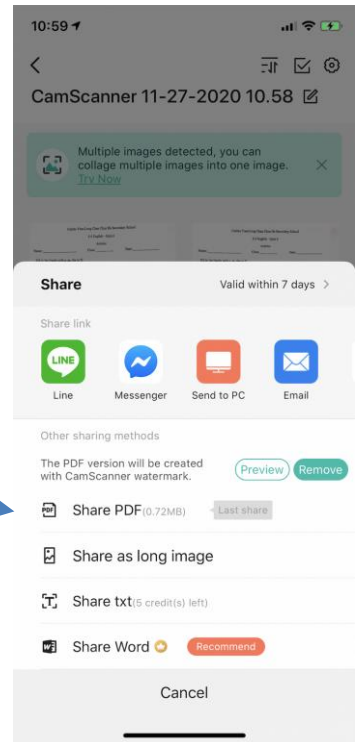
10:59

CamScanner 11-27-2020 10.58

Multiple images detected, you can collage multiple images into one image. Try Now

Share

Valid within 7 days >

Share link

LINE

Line

Messenger

Send to PC

Email

Other sharing methods

The PDF version will be created with CamScanner watermark.

Preview

Remove

PDF

Share PDF(0.72MB)

Last share

Share as long image

Share txt(5 credit(s) left)

Share Word

Recommend

Cancel